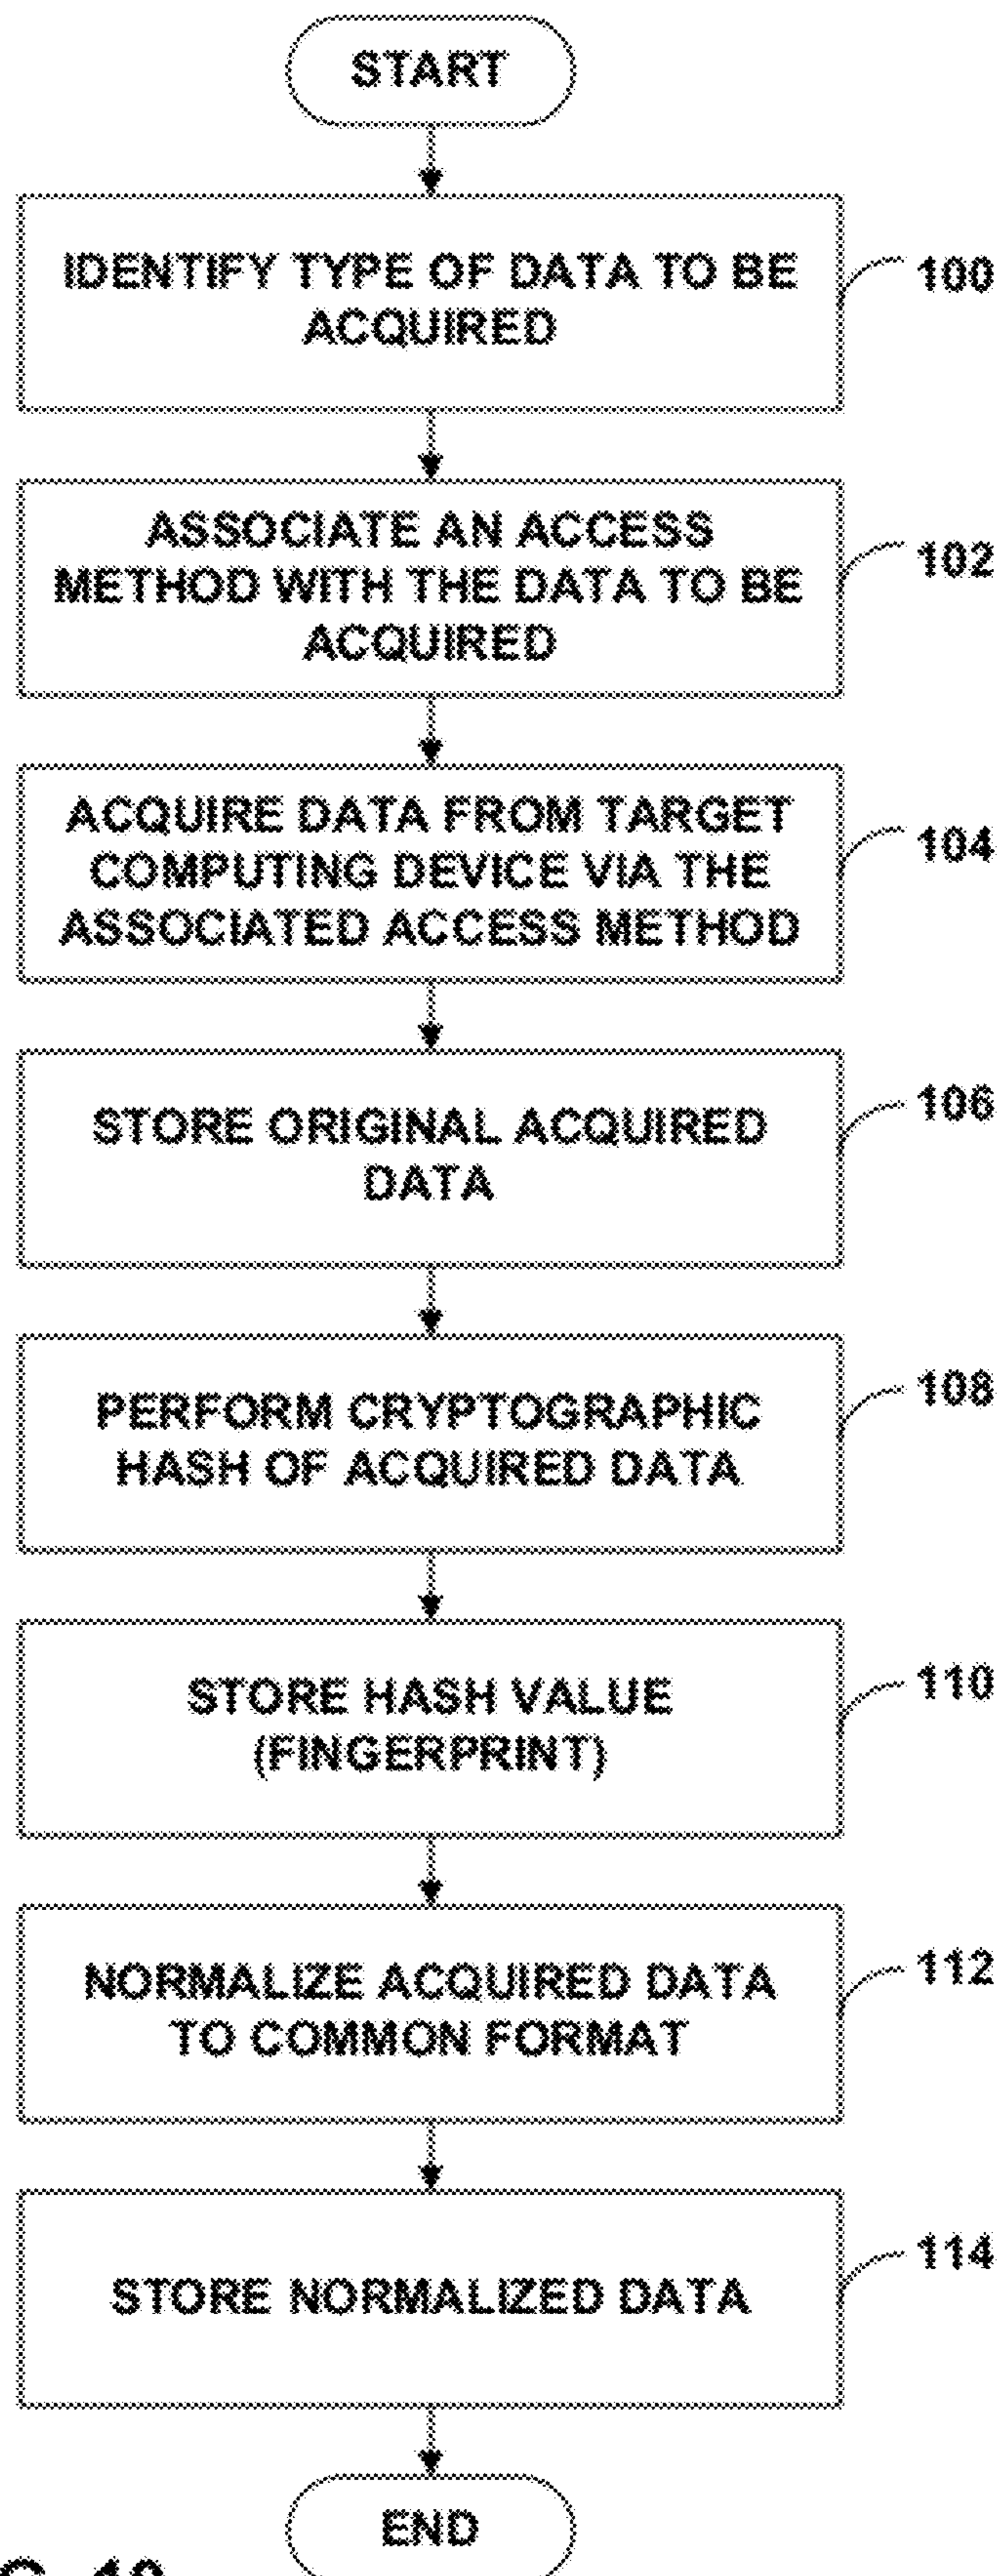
START

IDENTIFY TYPE OF DATA TO BE ACQUIRED

100

ASSOCIATE AN ACCESS METHOD WITH THE DATA TO BE ACQUIRED

102

ACQUIRE DATA FROM TARGET COMPUTING DEVICE VIA THE ASSOCIATED ACCESS METHOD

104

STORE ORIGINAL ACQUIRED DATA

106

PERFORM CRYPTOGRAPHIC HASH OF ACQUIRED DATA

108

STORE HASH VALUE (FINGERPRINT)

110

NORMALIZE ACQUIRED DATA TO COMMON FORMAT

112

STORE NORMALIZED DATA

114

END

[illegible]